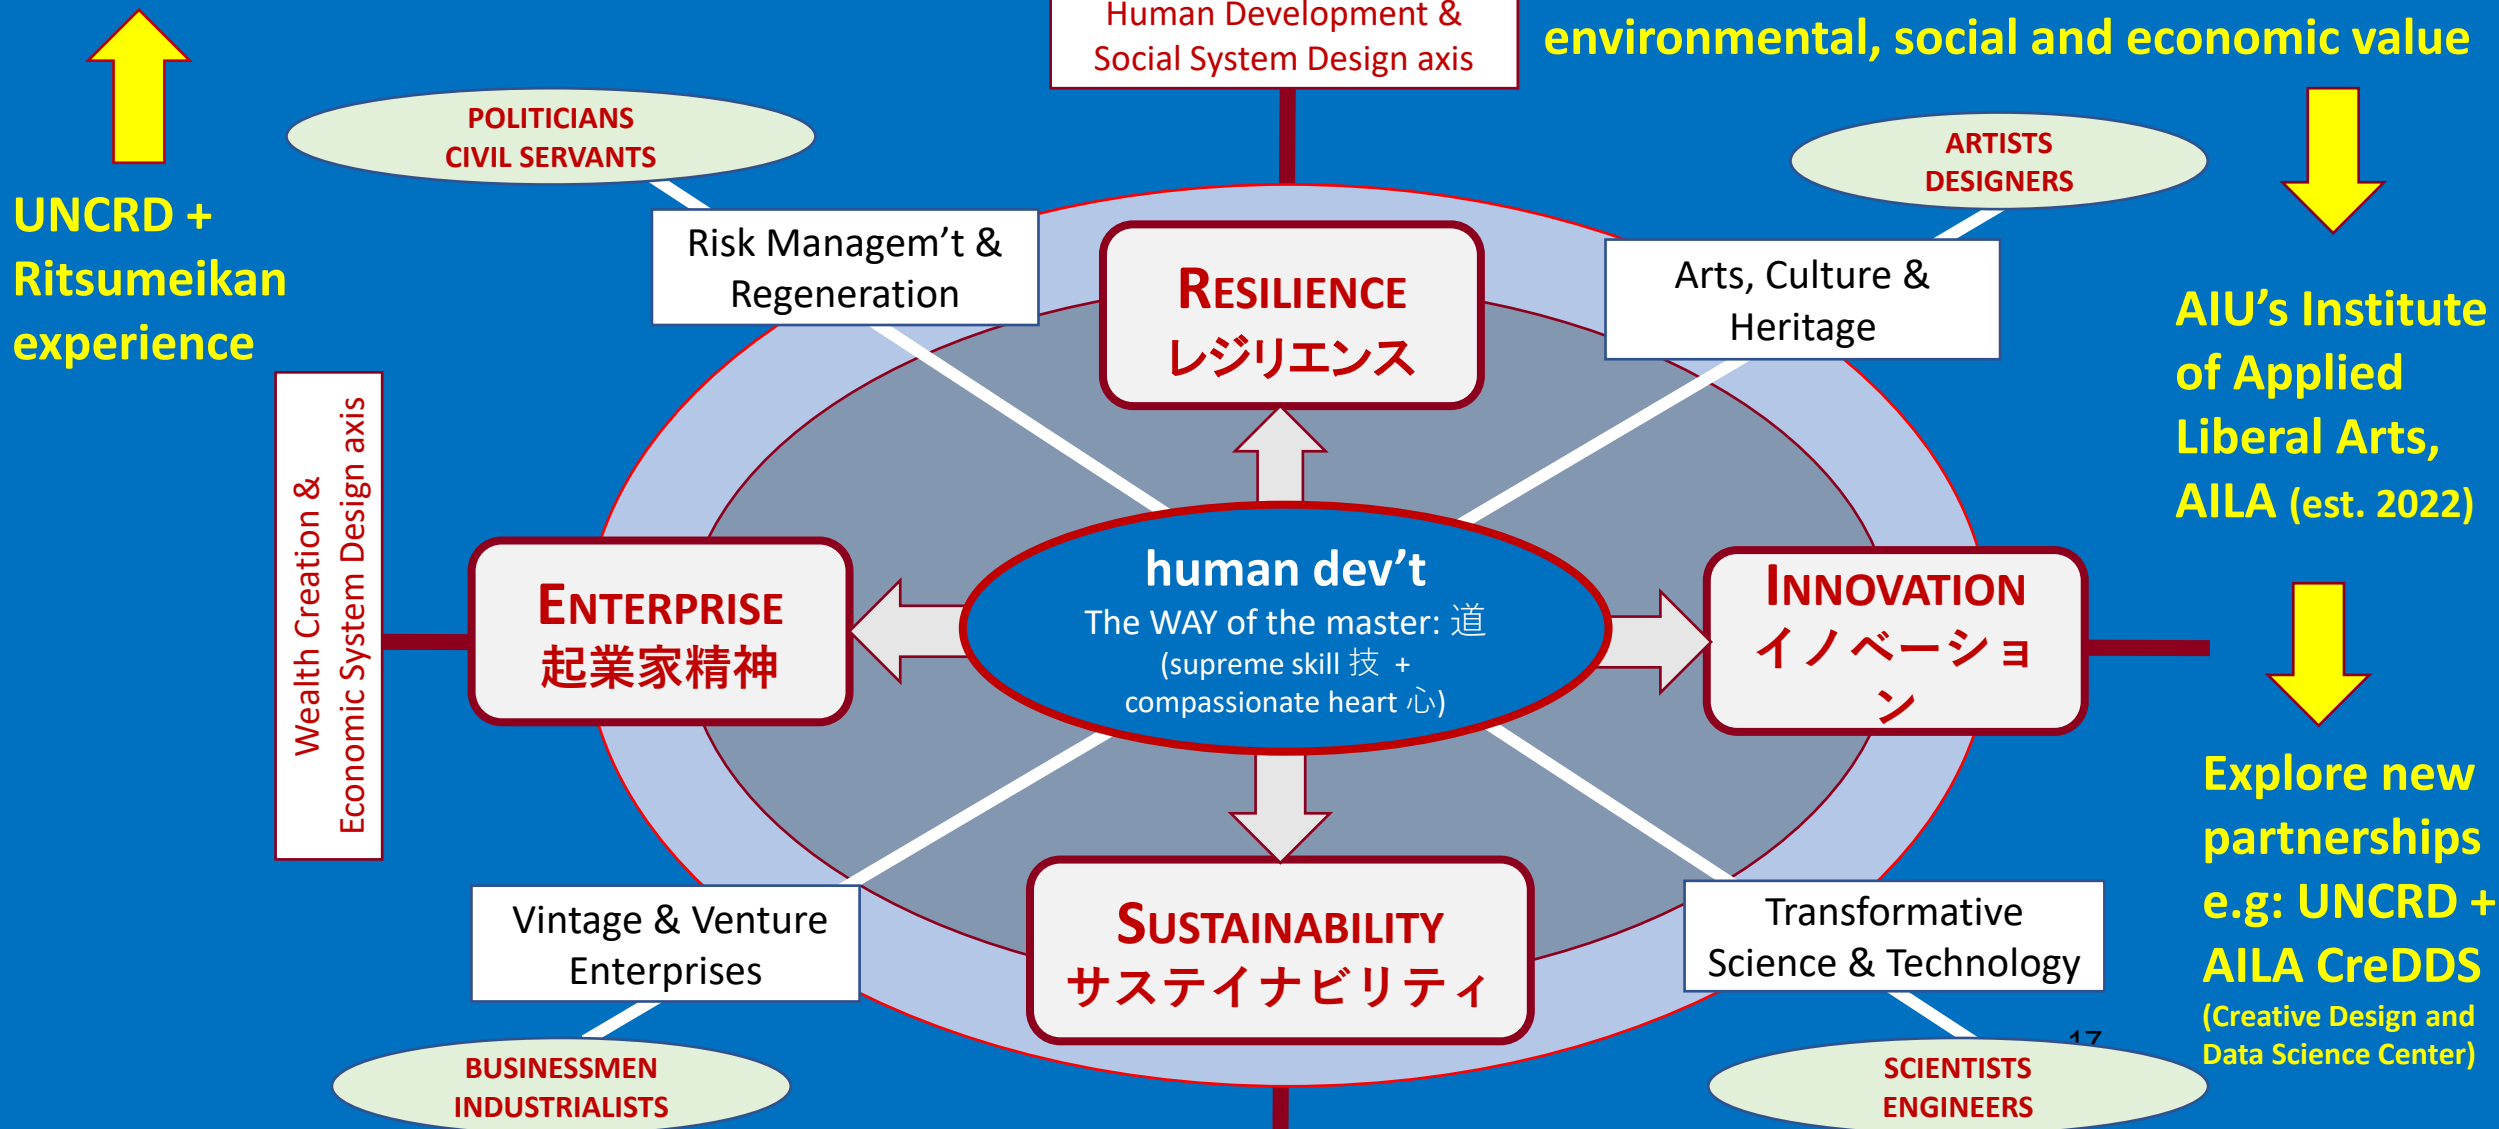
UNCRD + Ritsumeikan experience

POLITICIANS
CIVIL SERVANTS

Human Development & Social System Design axis

environmental, social and economic value

ARTISTS
DESIGNERS

Risk Managem’t & Regeneration

RESILIENCE
レジリエンス

Arts, Culture & Heritage

AIU’s Institute of Applied Liberal Arts, AILA (est. 2022)

Wealth Creation & Economic System Design axis

ENTERPRISE
起業家精神

human dev’t
The WAY of the master: 道
(supreme skill 技 + compassionate heart 心)

INNOVATION
イノベーション

Explore new partnerships e.g: UNCRD + AILA CreDDS
(Creative Design and Data Science Center)

Vintage & Venture Enterprises

SUSTAINABILITY
サステイナビリティ

Transformative Science & Technology

17

BUSINESSMEN
INDUSTRIALISTS

SCIENTISTS
ENGINEERS